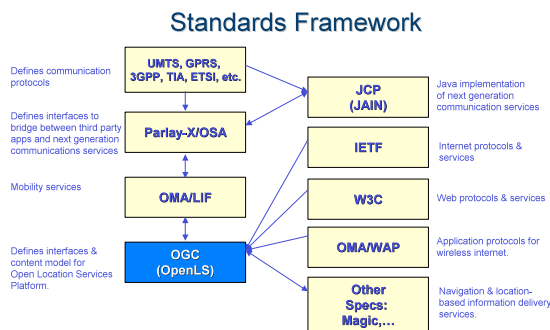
Standards Framework

Defines communication protocols

UMTS, GPRS, 3GPP, TIA, ETSI, etc.

JCP (JAIN)

Java implementation of next generation communication services

Defines interfaces to bridge between third party apps and next generation communications services

Parlay-X/OSA

IETF

Internet protocols & services

Mobility services

OMA/LIF

W3C

Web protocols & services

Defines interfaces & content model for Open Location Services Platform.

OGC (OpenLS)

OMA/WAP

Application protocols for wireless internet.

Other Specs: Magic,…

Navigation & location-based information delivery services.